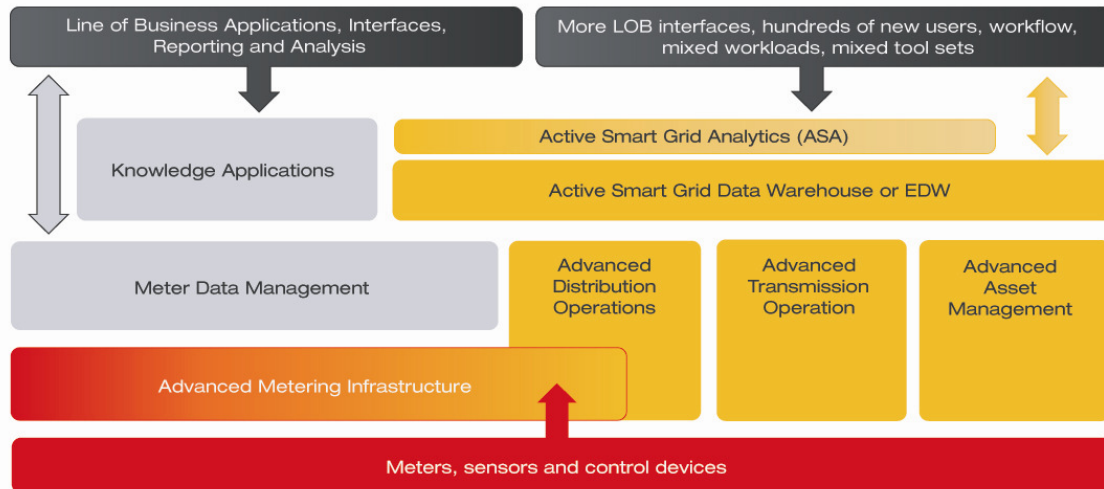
Line of Business Applications, Interfaces, Reporting and Analysis

More LOB interfaces, hundreds of new users, workflow, mixed workloads, mixed tool sets

Knowledge Applications

Active Smart Grid Analytics (ASA)

Active Smart Grid Data Warehouse or EDW

Meter Data Management

Advanced Distribution Operations

Advanced Transmission Operation

Advanced Asset Management

Advanced Metering Infrastructure

Meters, sensors and control devices